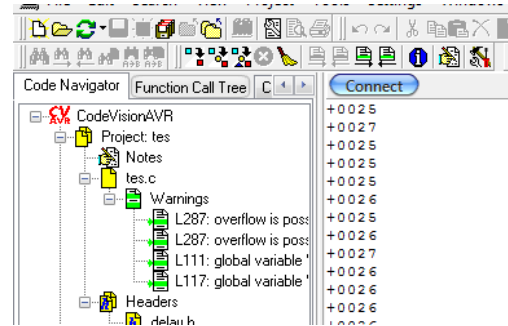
Code Navigator | Function Call Tree | C

CodeVisionAVR
Project: tes
Notes
tes.c
Warnings
L287: overflow is poss
L287: overflow is poss
L111: global variable '
L117: global variable '
Headers
delay.h

Connect

+0025
+0027
+0025
+0025
+0025
+0026
+0025
+0026
+0027
+0026
+0026
+0026
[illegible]